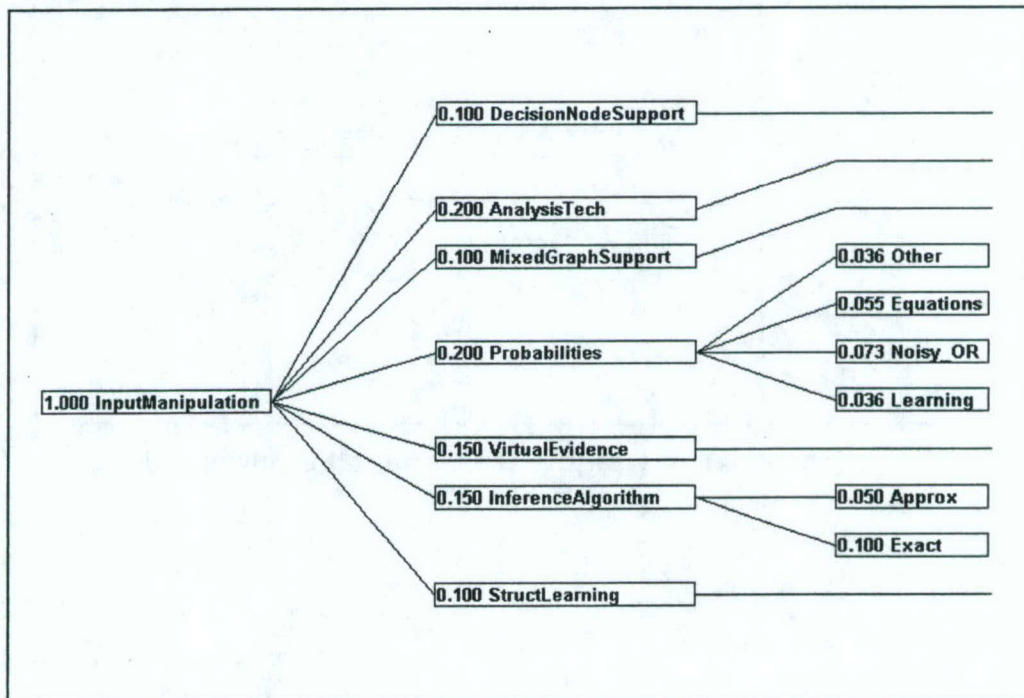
0.100 DecisionNodeSupport

0.200 AnalysisTech

0.100 MixedGraphSupport

0.036 Other

0.055 Equations

0.200 Probabilities

0.073 Noisy_OR

1.000 InputManipulation

0.036 Learning

0.150 VirtualEvidence

0.150 InferenceAlgorithm

0.050 Approx

0.100 Exact

0.100 StructLearning